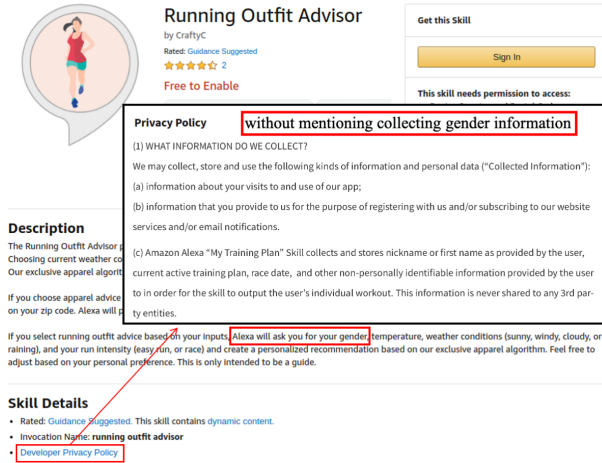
Running Outfit Advisor

by CraftyC

Rated: Guidance Suggested

2

Free to Enable

Get this Skill

Sign In

This skill needs permission to access:

Privacy Policy

without mentioning collecting gender information

(1) WHAT INFORMATION DO WE COLLECT?

We may collect, store and use the following kinds of information and personal data ("Collected Information"):

(a) information about your visits to and use of our app;

(b) information that you provide to us for the purpose of registering with us and/or subscribing to our website services and/or email notifications.

(c) Amazon Alexa "My Training Plan" Skill collects and stores nickname or first name as provided by the user, current active training plan, race date, and other non-personally identifiable information provided by the user to in order for the skill to output the user's individual workout. This information is never shared to any 3rd party entities.

Description

The Running Outfit Advisor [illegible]

Choosing current weather co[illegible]

Our exclusive apparel algorit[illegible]

If you choose apparel advice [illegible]

on your zip code. Alexa will p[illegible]

If you select running outfit advice based on your inputs, Alexa will ask you for your gender, temperature, weather conditions (sunny, windy, cloudy, or raining), and your run intensity (easy run, or race) and create a personalized recommendation based on our exclusive apparel algorithm. Feel free to adjust based on your personal preference. This is only intended to be a guide.

Skill Details

• Rated: Guidance Suggested. This skill contains dynamic content.

• Invocation Name: running outfit advisor

• Developer Privacy Policy